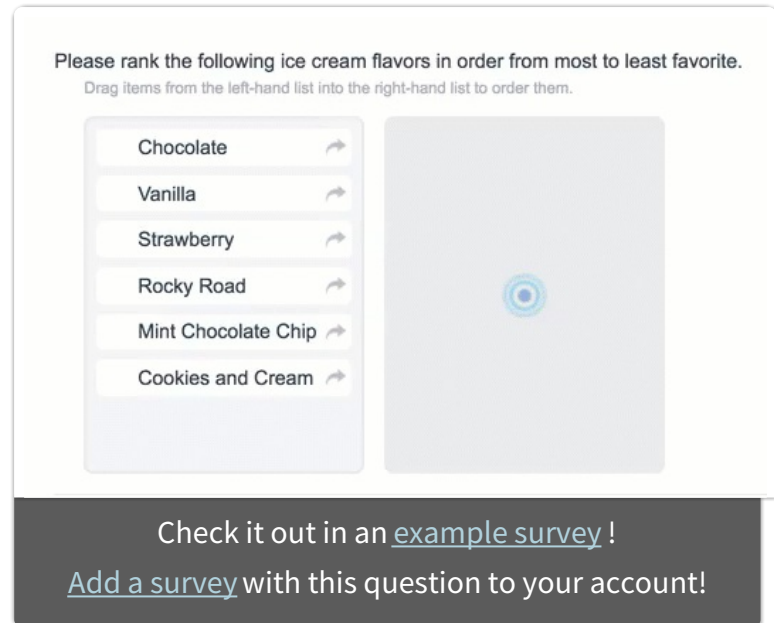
Please rank the following ice cream flavors in order from most to least favorite.
Drag items from the left-hand list into the right-hand list to order them.

Chocolate
Vanilla
Strawberry
Rocky Road
Mint Chocolate Chip
Cookies and Cream

Check it out in an example survey !
Add a survey with this question to your account!